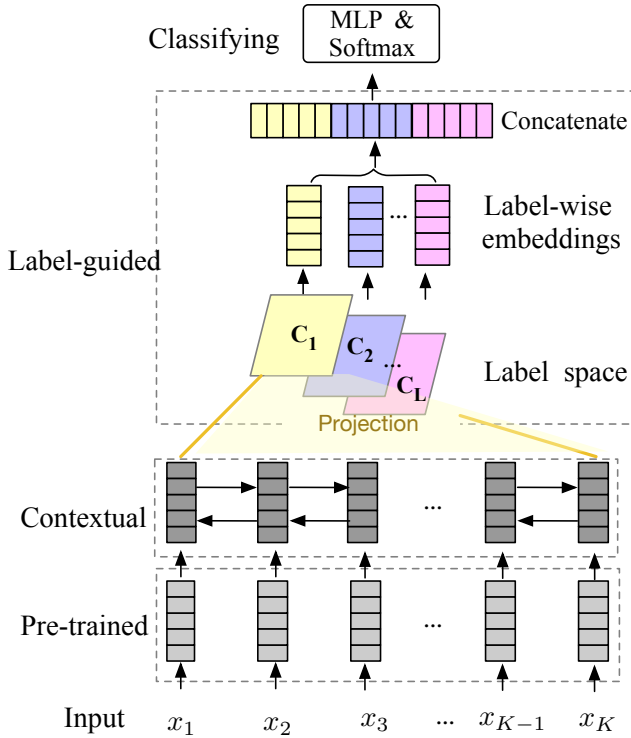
Classifying

MLP & Softmax

Concatenate

Label-wise embeddings

...

Label-guided

$\mathbf{C_1}$

$\mathbf{C_2}$

...

$\mathbf{C_L}$

Label space

Projection

Contextual

...

Pre-trained

...

Input $x_1$ $x_2$ $x_3$ ... $x_{K-1}$ $x_K$